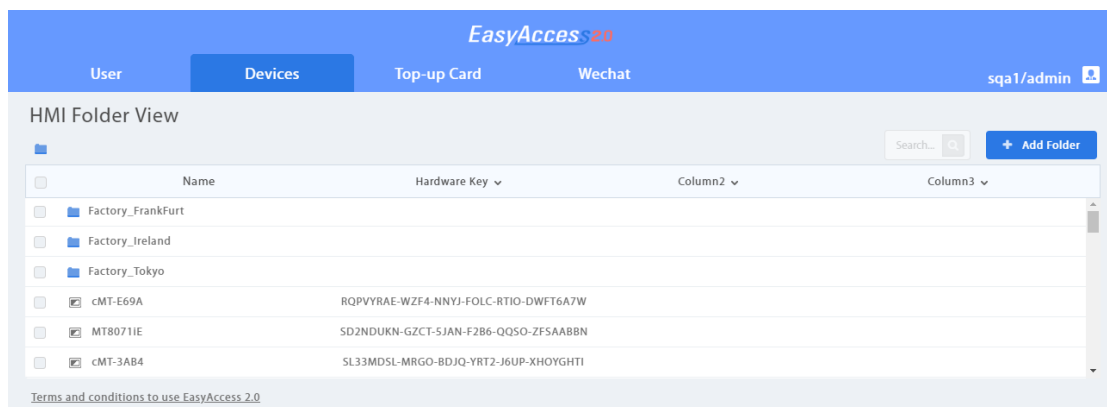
EasyAccess2.0

User
Devices
Top-up Card
Wechat
sqa1/admin

HMI Folder View

Search...
+ Add Folder

| | Name | Hardware Key | Column2 | Column3 |
|---|---|---|---|---|
| | Factory_FrankFurt | | | |
| | Factory_Ireland | | | |
| | Factory_Tokyo | | | |
| | cMT-E69A | RQPVYRAE-WZF4-NNYJ-FOLC-RTIO-DWFT6A7W | | |
| | MT8071iE | SD2NDUKN-GZCT-5JAN-F2B6-QQSO-ZFSAABBN | | |
| | cMT-3AB4 | SL33MDSL-MRGO-BDJQ-YRT2-J6UP-XHOYGHTI | | |

Terms and conditions to use EasyAccess 2.0